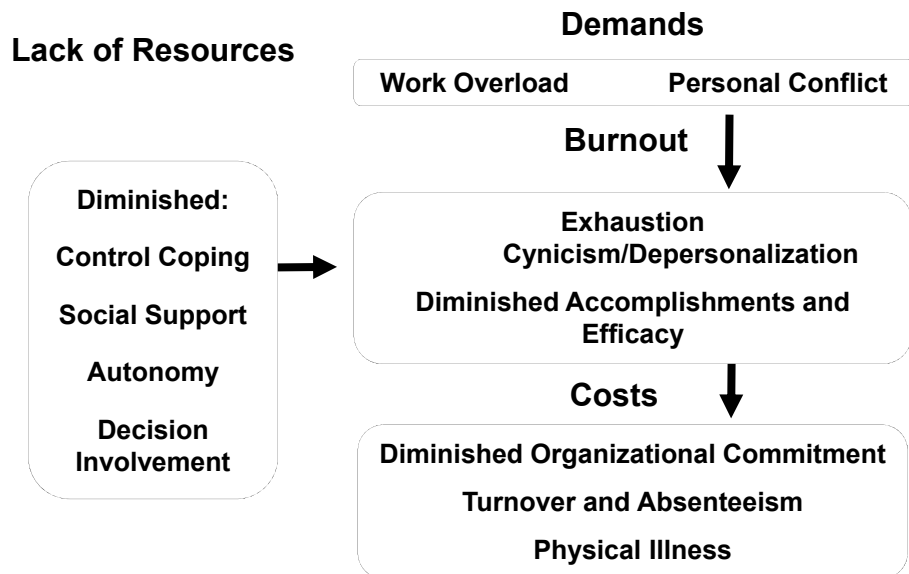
Demands

Lack of Resources

Work Overload Personal Conflict

Burnout

Diminished:

Control Coping

Social Support

Autonomy

Decision Involvement

Exhaustion

Cynicism/Depersonalization

Diminished Accomplishments and Efficacy

Costs

Diminished Organizational Commitment

Turnover and Absenteeism

Physical Illness